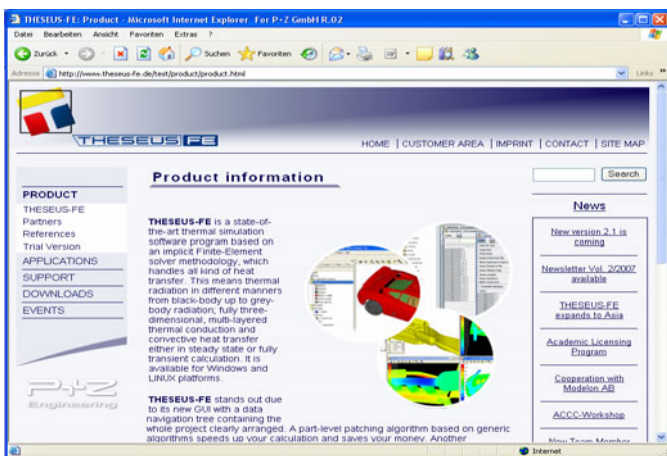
THESEUS-FE: Product - Microsoft Internet Explorer For P+Z GmbH R.02

Datei Bearbeiten Ansicht Favoriten Extras ?

Zurück Suchen Favoriten

Adresse http://www.theseus-fe.de/test/product/product.html

Links

THESEUS FE

HOME | CUSTOMER AREA | IMPRINT | CONTACT | SITE MAP

PRODUCT
THESEUS-FE
Partners
References
Trial Version
APPLICATIONS
SUPPORT
DOWNLOADS
EVENTS

P+Z Engineering

Product information

**THESEUS-FE** is a state-of-the-art thermal simulation software program based on an implicit Finite-Element solver methodology, which handles all kind of heat transfer. This means thermal radiation in different manners from black-body up to grey-body radiation; fully three-dimensional, multi-layered thermal conduction and convective heat transfer either in steady state or fully transient calculation. It is available for Windows and LINUX platforms.

**THESEUS-FE** stands out due to its new GUI with a data navigation tree containing the whole project clearly arranged. A part-level patching algorithm based on generic algorithms speeds up your calculation and saves your money. Another

Search

News

New version 2.1 is coming

Newsletter Vol. 2/2007 available

THESEUS-FE expands to Asia

Academic Licensing Program

Cooperation with Modelon AB

ACCC-Workshop

New Team Member

Internet